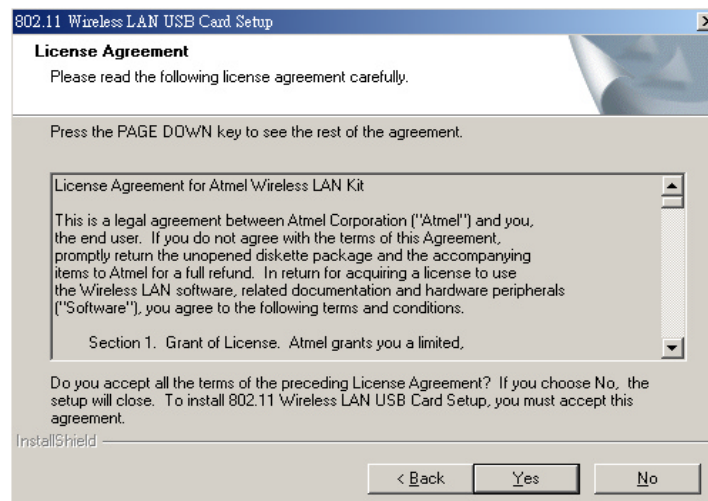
802.11 Wireless LAN USB Card Setup

License Agreement
Please read the following license agreement carefully.

Press the PAGE DOWN key to see the rest of the agreement.

License Agreement for Atmel Wireless LAN Kit

This is a legal agreement between Atmel Corporation ("Atmel") and you, the end user. If you do not agree with the terms of this Agreement, promptly return the unopened diskette package and the accompanying items to Atmel for a full refund. In return for acquiring a license to use the Wireless LAN software, related documentation and hardware peripherals ("Software"), you agree to the following terms and conditions.

Section 1. Grant of License. Atmel grants you a limited,

Do you accept all the terms of the preceding License Agreement? If you choose No, the setup will close. To install 802.11 Wireless LAN USB Card Setup, you must accept this agreement.

InstallShield

< Back
Yes
No